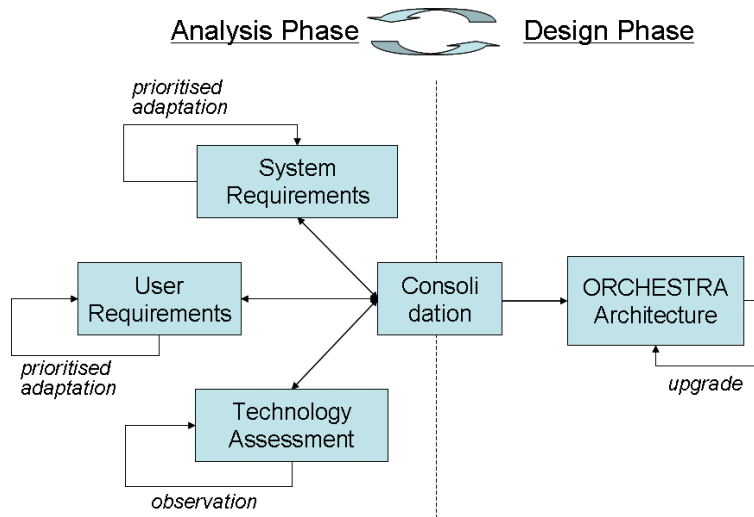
Analysis Phase

Design Phase

prioritised adaptation

System Requirements

User Requirements

Consoli dation

ORCHESTRA Architecture

prioritised adaptation

upgrade

Technology Assessment

observation